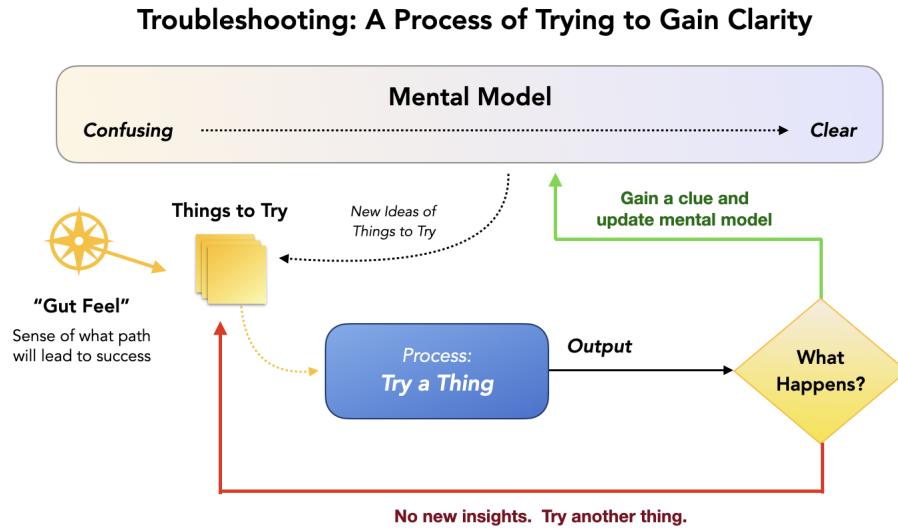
Troubleshooting: A Process of Trying to Gain Clarity

Mental Model

Confusing

Clear

Things to Try

New Ideas of Things to Try

Gain a clue and update mental model

"Gut Feel"

Sense of what path will lead to success

Process:

Try a Thing

Output

What Happens?

No new insights. Try another thing.